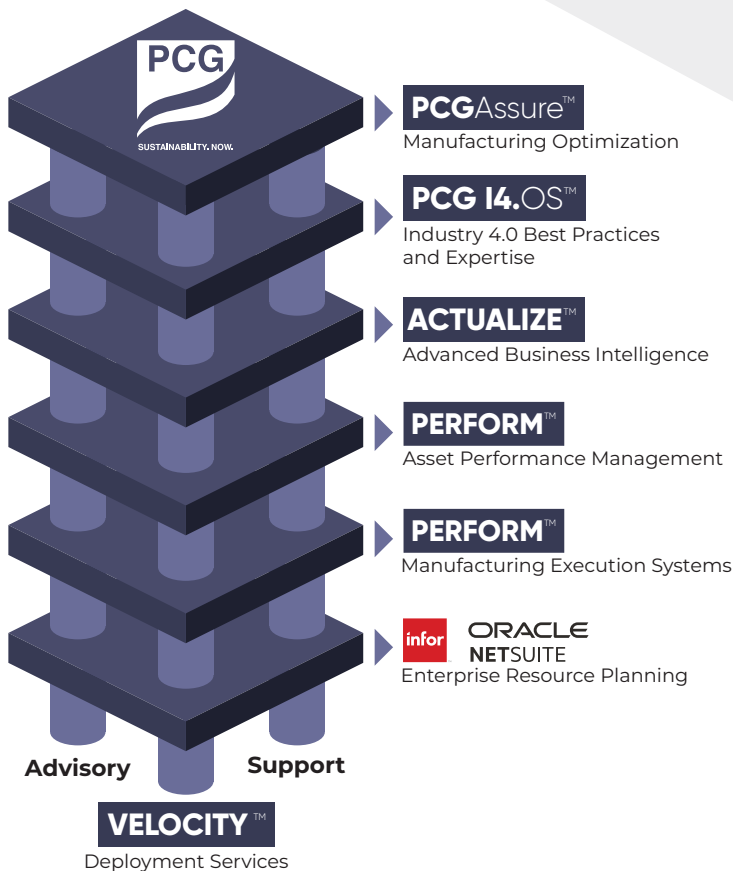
PCG
SUSTAINABILITY. NOW.

PCGAssure™
Manufacturing Optimization

PCG I4.OS™
Industry 4.0 Best Practices and Expertise

ACTUALIZE™
Advanced Business Intelligence

PERFORM™
Asset Performance Management

PERFORM™
Manufacturing Execution Systems

infor ORACLE NETSUITE
Enterprise Resource Planning

Advisory
Support

VELOCITY™
Deployment Services